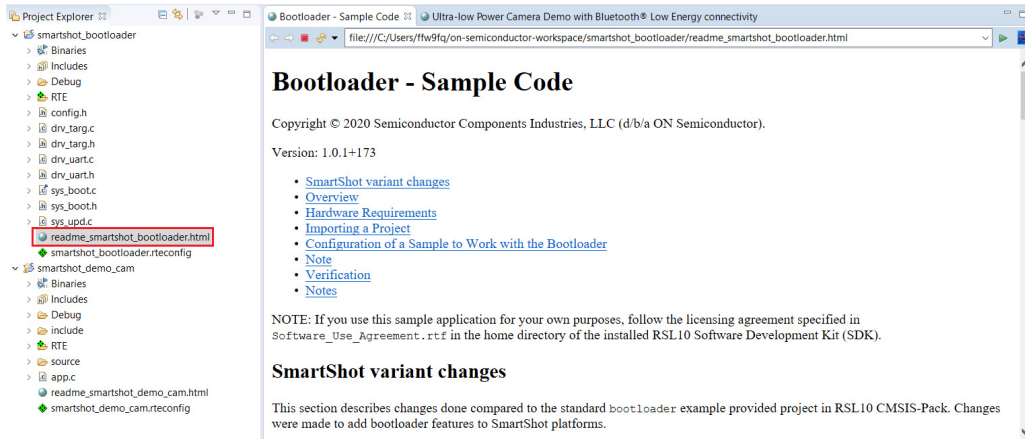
Project Explorer ☒

smartshot_bootloader
Binaries
Includes
Debug
RTE
config.h
drv_targ.c
drv_targ.h
drv_uart.c
drv_uart.h
sys_boot.c
sys_boot.h
sys_upd.c
readme_smartshot_bootloader.html
smartshot_bootloader.rteconfig
smartshot_demo_cam
Binaries
Includes
Debug
include
RTE
source
app.c
readme_smartshot_demo_cam.html
smartshot_demo_cam.rteconfig

Bootloader - Sample Code ☒
Ultra-low Power Camera Demo with Bluetooth® Low Energy connectivity

file:///C:/Users/ffw9fq/on-semiconductor-workspace/smartshot_bootloader/readme_smartshot_bootloader.html

Bootloader - Sample Code

Copyright © 2020 Semiconductor Components Industries, LLC (d/b/a ON Semiconductor).

Version: 1.0.1+173

- SmartShot variant changes
- Overview
- Hardware Requirements
- Importing a Project
- Configuration of a Sample to Work with the Bootloader
- Note
- Verification
- Notes

NOTE: If you use this sample application for your own purposes, follow the licensing agreement specified in Software_Use_Agreement.rtf in the home directory of the installed RSL10 Software Development Kit (SDK).

SmartShot variant changes

This section describes changes done compared to the standard bootloader example provided project in RSL10 CMSIS-Pack. Changes were made to add bootloader features to SmartShot platforms.